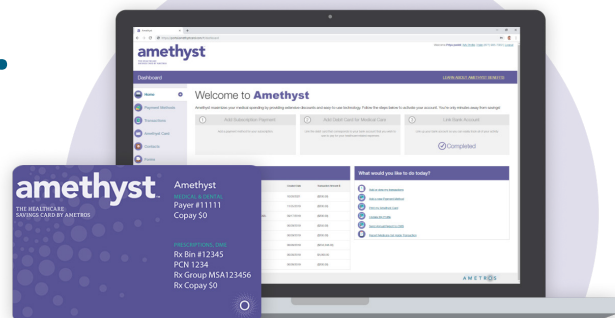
amethyst

Dashboard

Home

Payment Methods

Transactions

Amethyst Card

Contacts

Welcome to Amethyst

Add Subscription Payment

Add Debit Card for Medical Care

Link Bank Account

Completed

What would you like to do today?

AMETROS

amethyst
THE HEALTHCARE SAVINGS CARD BY AMETROS

Amethyst
MEDICAL & DENTAL
Payer #11111
Copay $0

PRESCRIPTIONS, DME
Rx Bin #12345
PCN 1234
Rx Group MSA123456
Rx Copay $0